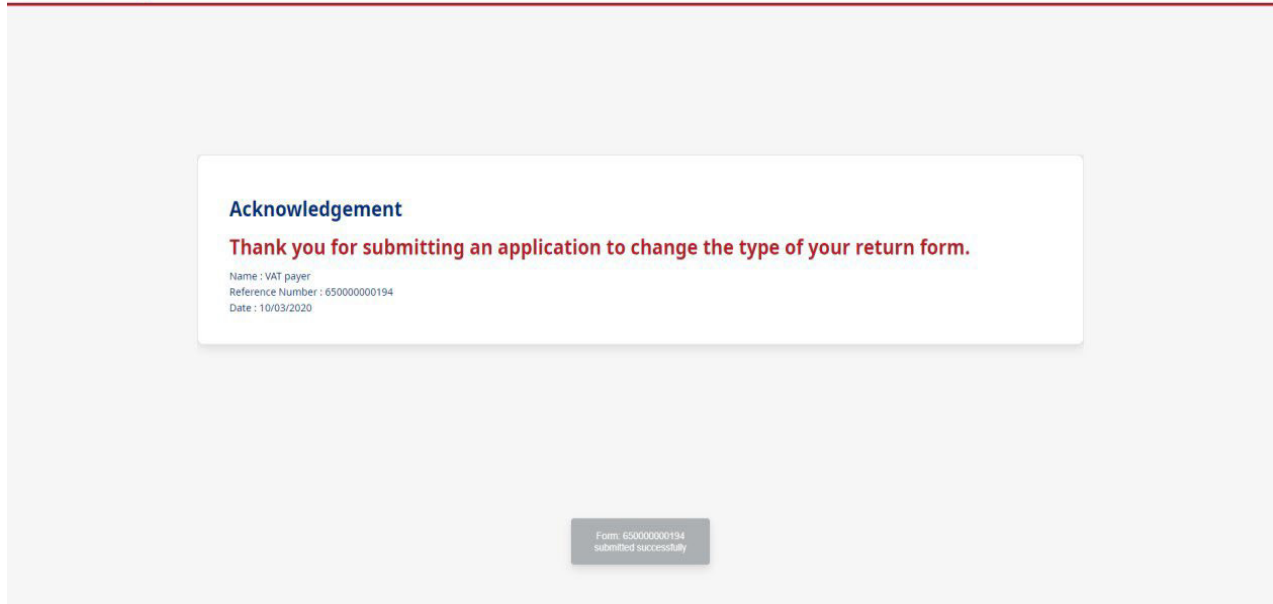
Acknowledgement

Thank you for submitting an application to change the type of your return form.

Name : VAT payer
Reference Number : 650000000194
Date : 10/03/2020

Form: 650000000194 submitted successfully